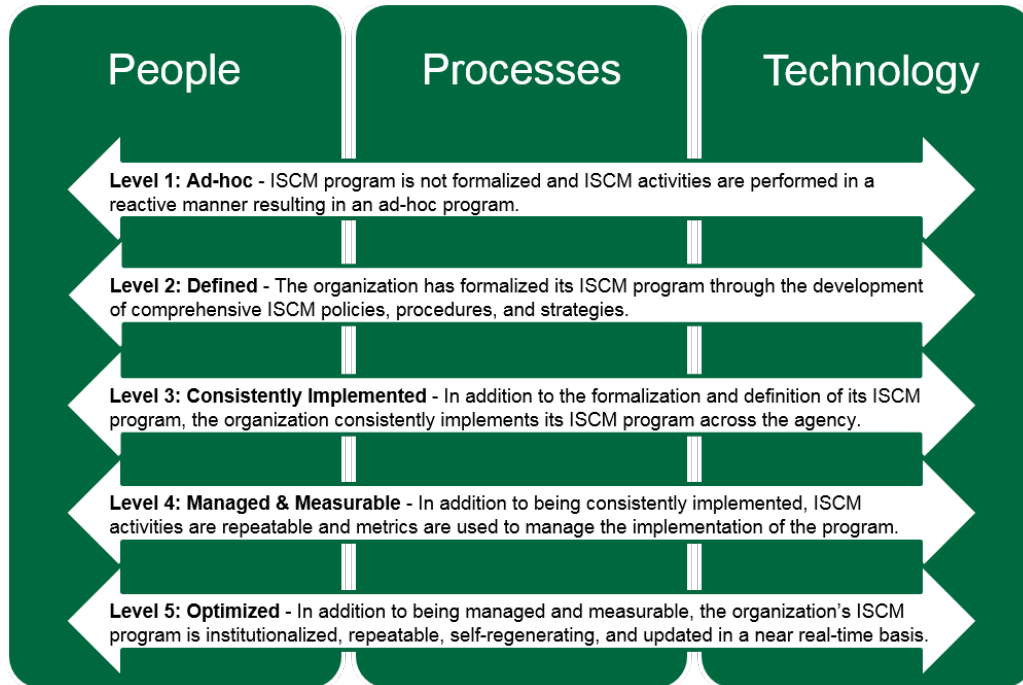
People

Processes

Technology

**Level 1: Ad-hoc** - ISCM program is not formalized and ISCM activities are performed in a reactive manner resulting in an ad-hoc program.

**Level 2: Defined** - The organization has formalized its ISCM program through the development of comprehensive ISCM policies, procedures, and strategies.

**Level 3: Consistently Implemented** - In addition to the formalization and definition of its ISCM program, the organization consistently implements its ISCM program across the agency.

**Level 4: Managed & Measurable** - In addition to being consistently implemented, ISCM activities are repeatable and metrics are used to manage the implementation of the program.

**Level 5: Optimized** - In addition to being managed and measurable, the organization's ISCM program is institutionalized, repeatable, self-regenerating, and updated in a near real-time basis.